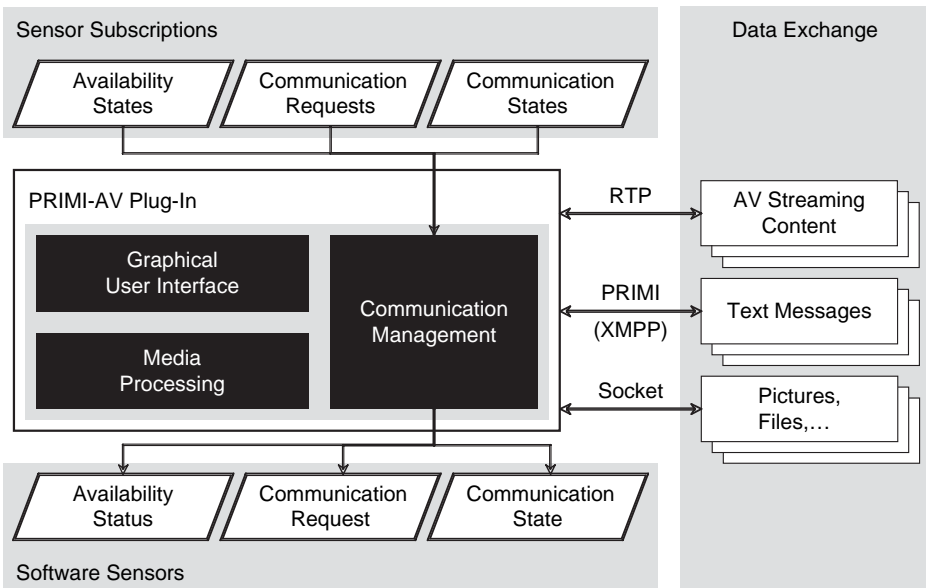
Sensor Subscriptions

Data Exchange

Availability States

Communication Requests

Communication States

PRIMI-AV Plug-In

Graphical User Interface

Media Processing

Communication Management

RTP

AV Streaming Content

PRIMI (XMPP)

Text Messages

Socket

Pictures, Files,…

Availability Status

Communication Request

Communication State

Software Sensors